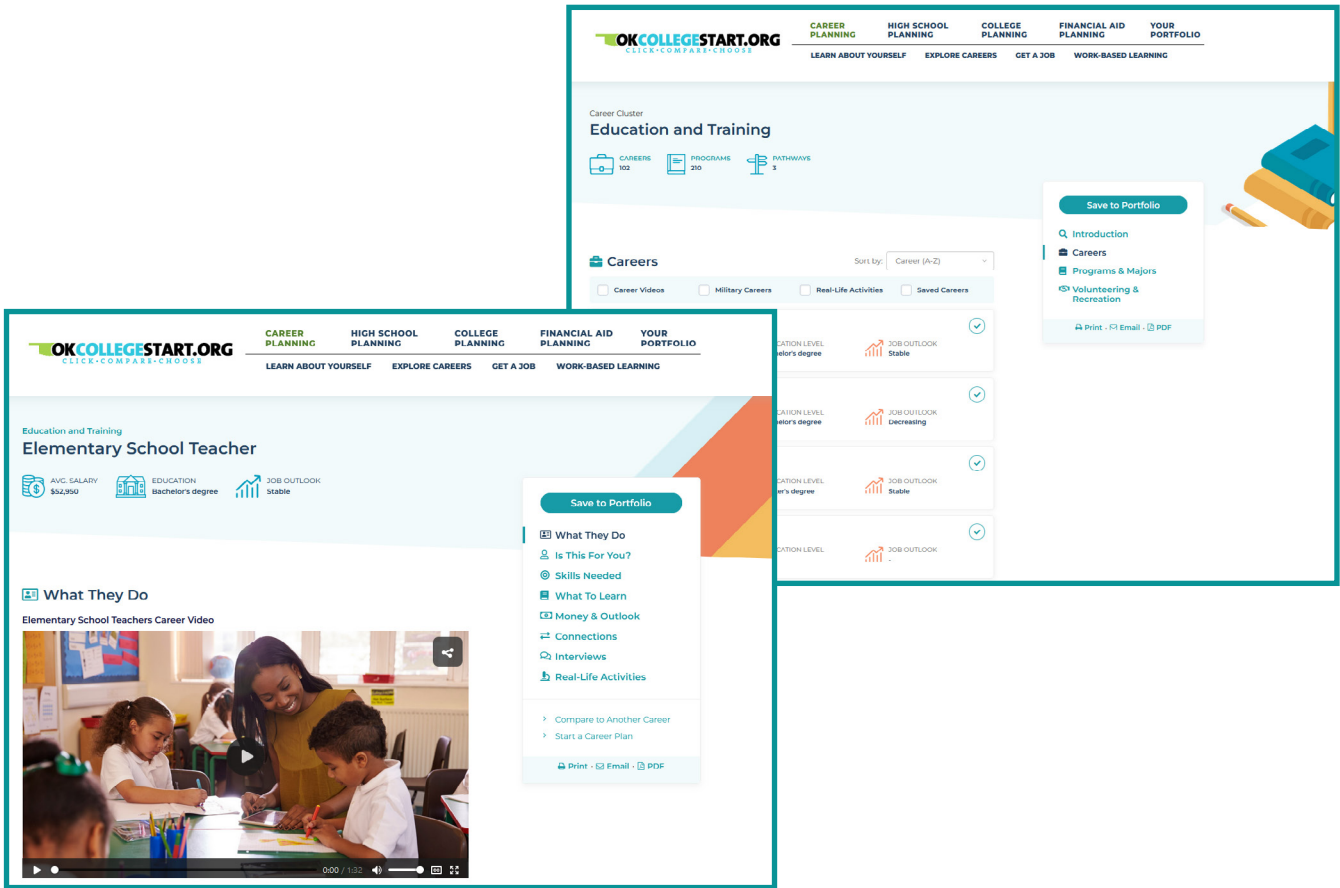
OKCOLLEGESTART.ORG
CLICK • COMPARE • CHOOSE

CAREER PLANNING | HIGH SCHOOL PLANNING | COLLEGE PLANNING | FINANCIAL AID PLANNING | YOUR PORTFOLIO

LEARN ABOUT YOURSELF | EXPLORE CAREERS | GET A JOB | WORK-BASED LEARNING

Career Cluster
Education and Training

CAREERS 102
PROGRAMS 210
PATHWAYS 3

Save to Portfolio

Introduction
Careers
Programs & Majors
Volunteering & Recreation

Print · Email · PDF

Careers

Sort by: Career (A-Z)

Career Videos
Military Careers
Real-Life Activities
Saved Careers

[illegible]CATION LEVEL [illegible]helor's degree
JOB OUTLOOK Stable

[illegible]CATION LEVEL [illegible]helor's degree
JOB OUTLOOK Decreasing

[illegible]CATION LEVEL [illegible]er's degree
JOB OUTLOOK Stable

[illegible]CATION LEVEL
JOB OUTLOOK -

OKCOLLEGESTART.ORG
CLICK • COMPARE • CHOOSE

CAREER PLANNING | HIGH SCHOOL PLANNING | COLLEGE PLANNING | FINANCIAL AID PLANNING | YOUR PORTFOLIO

LEARN ABOUT YOURSELF | EXPLORE CAREERS | GET A JOB | WORK-BASED LEARNING

Education and Training
Elementary School Teacher

AVG. SALARY $52,950
EDUCATION Bachelor's degree
JOB OUTLOOK Stable

Save to Portfolio

What They Do
Is This For You?
Skills Needed
What To Learn
Money & Outlook
Connections
Interviews
Real-Life Activities

Compare to Another Career
Start a Career Plan

Print · Email · PDF

What They Do

Elementary School Teachers Career Video

0:00 / 1:32